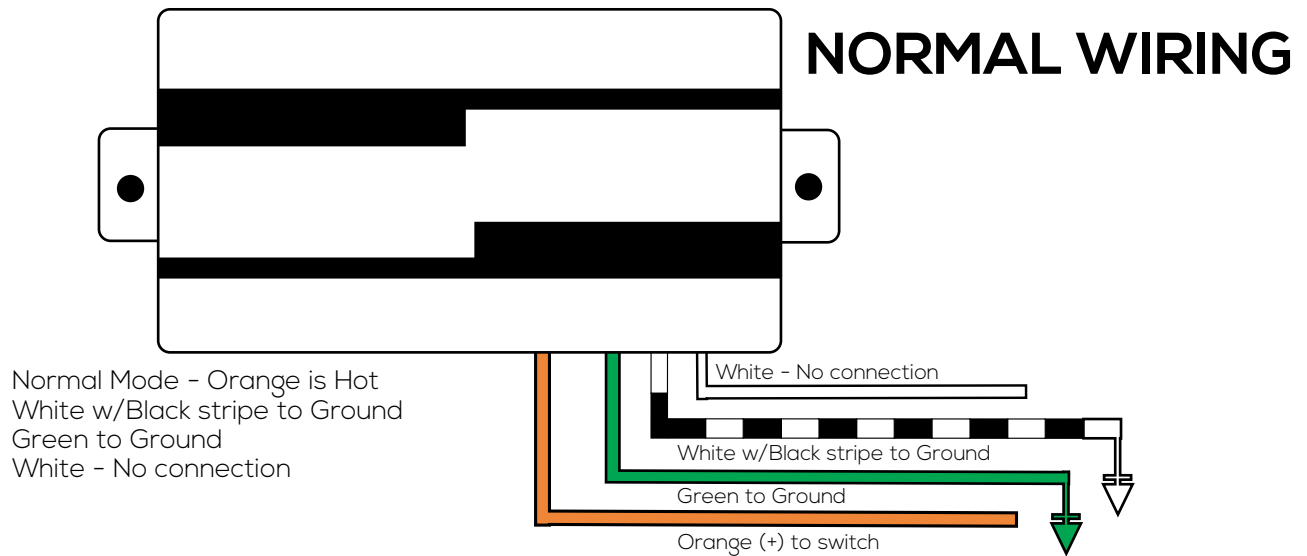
NORMAL WIRING

Normal Mode - Orange is Hot
White w/Black stripe to Ground
Green to Ground
White - No connection

White - No connection

White w/Black stripe to Ground

Green to Ground

Orange (+) to switch